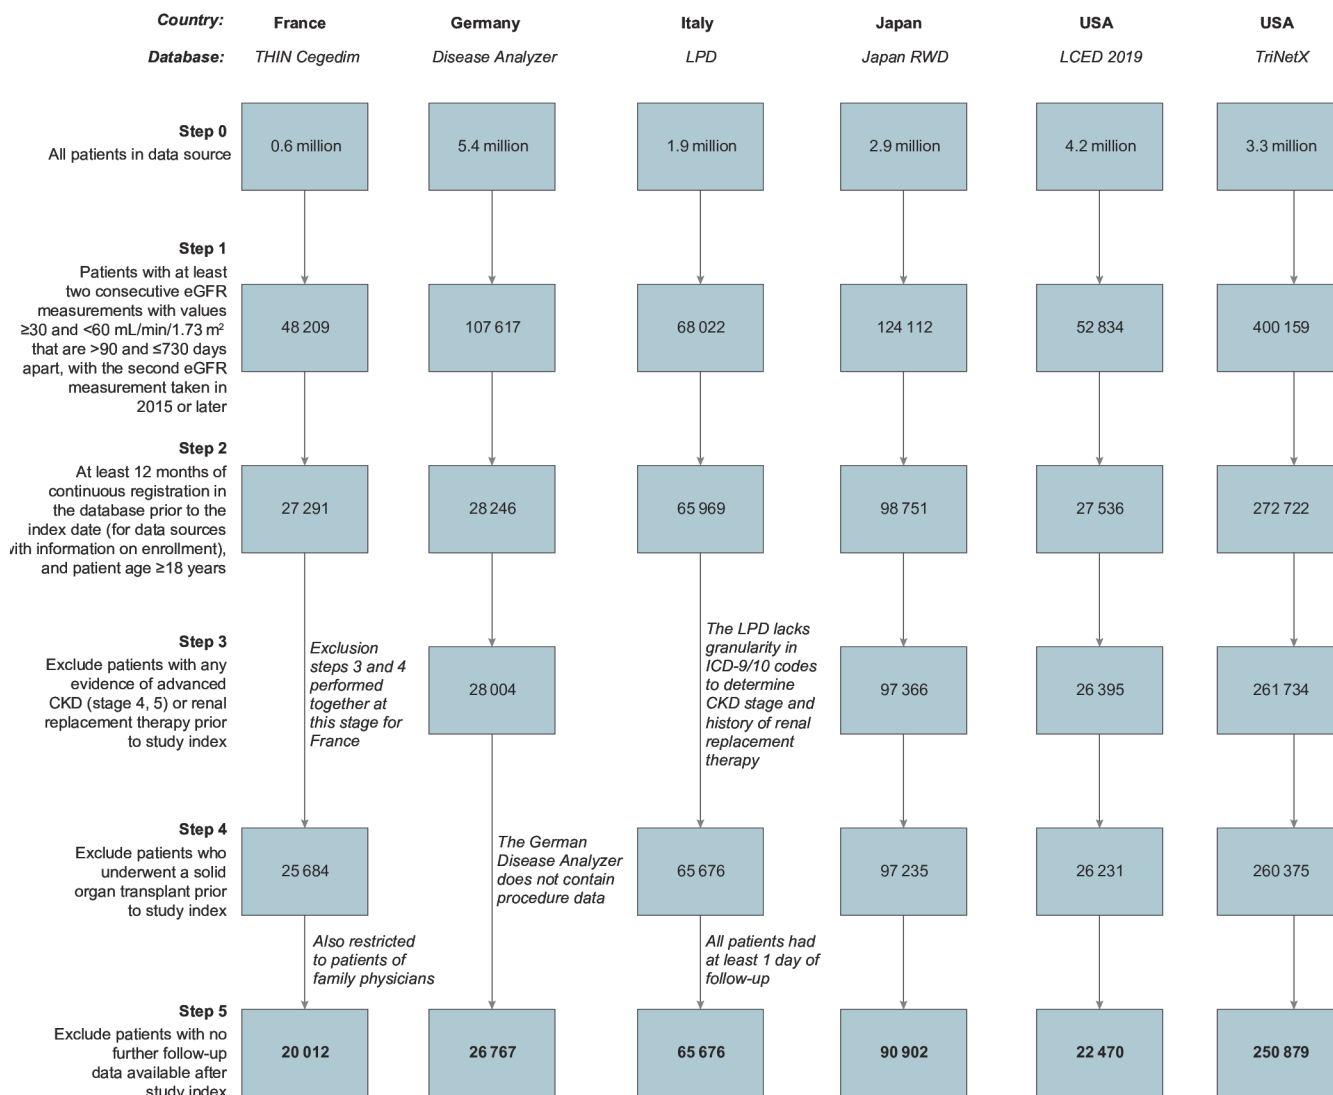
Country: France Germany Italy Japan USA USA

Database: THIN Cegedim Disease Analyzer LPD Japan RWD LCED 2019 TriNetX

Step 0
All patients in data source

0.6 million 5.4 million 1.9 million 2.9 million 4.2 million 3.3 million

Step 1
Patients with at least two consecutive eGFR measurements with values ≥30 and <60 mL/min/1.73 m² that are >90 and ≤730 days apart, with the second eGFR measurement taken in 2015 or later

48 209 107 617 68 022 124 112 52 834 400 159

Step 2
At least 12 months of continuous registration in the database prior to the index date (for data sources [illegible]ith information on enrollment), and patient age ≥18 years

27 291 28 246 65 969 98 751 27 536 272 722

Step 3
Exclude patients with any evidence of advanced CKD (stage 4, 5) or renal replacement therapy prior to study index

Exclusion steps 3 and 4 performed together at this stage for France

28 004

The LPD lacks granularity in ICD-9/10 codes to determine CKD stage and history of renal replacement therapy

97 366 26 395 261 734

Step 4
Exclude patients who underwent a solid organ transplant prior to study index

25 684

The German Disease Analyzer does not contain procedure data

65 676 97 235 26 231 260 375

Also restricted to patients of family physicians

All patients had at least 1 day of follow-up

Step 5
Exclude patients with no further follow-up data available after study index

20 012 26 767 65 676 90 902 22 470 250 879